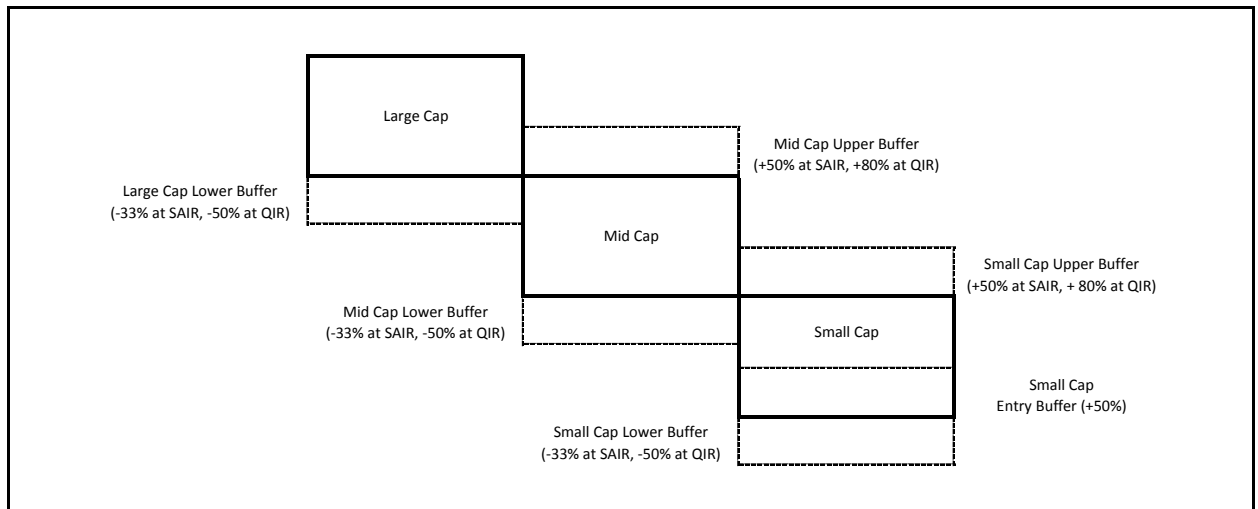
Large Cap

Mid Cap Upper Buffer
(+50% at SAIR, +80% at QIR)

Large Cap Lower Buffer
(-33% at SAIR, -50% at QIR)

Mid Cap

Small Cap Upper Buffer
(+50% at SAIR, + 80% at QIR)

Mid Cap Lower Buffer
(-33% at SAIR, -50% at QIR)

Small Cap

Small Cap
Entry Buffer (+50%)

Small Cap Lower Buffer
(-33% at SAIR, -50% at QIR)